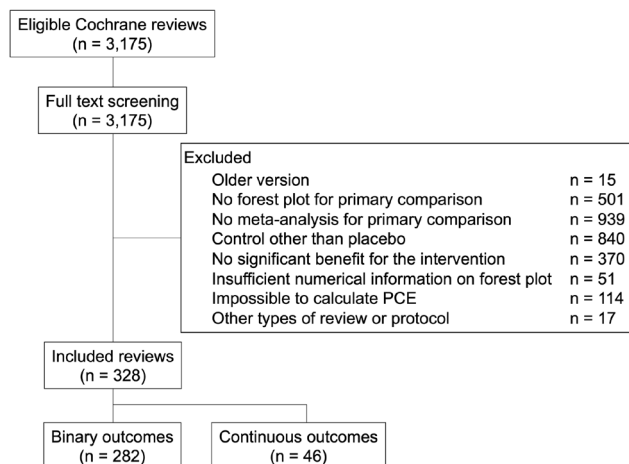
Eligible Cochrane reviews
(n = 3,175)

Full text screening
(n = 3,175)

Excluded

| | |
|---|---|
| Older version | n = 15 |
| No forest plot for primary comparison | n = 501 |
| No meta-analysis for primary comparison | n = 939 |
| Control other than placebo | n = 840 |
| No significant benefit for the intervention | n = 370 |
| Insufficient numerical information on forest plot | n = 51 |
| Impossible to calculate PCE | n = 114 |
| Other types of review or protocol | n = 17 |

Included reviews
(n = 328)

Binary outcomes
(n = 282)

Continuous outcomes
(n = 46)